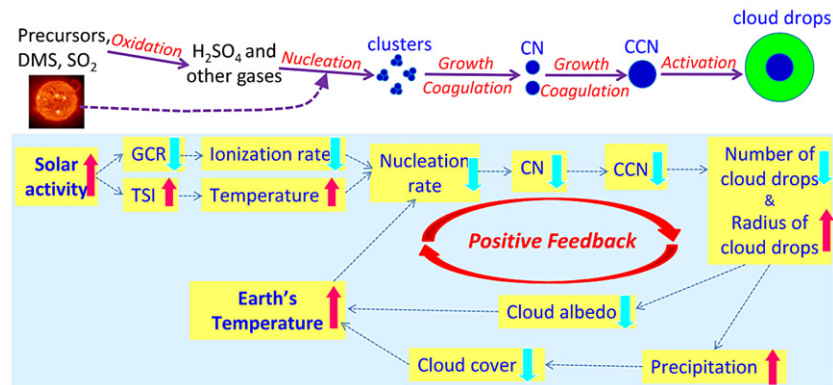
Precursors, DMS, $SO_2$

Oxidation

$H_2SO_4$ and other gases

Nucleation

clusters

Growth

Coagulation

CN

Growth

Coagulation

CCN

Activation

cloud drops

Solar activity

GCR

TSI

Ionization rate

Temperature

Nucleation rate

CN

CCN

Number of cloud drops & Radius of cloud drops

Positive Feedback

Earth's Temperature

Cloud albedo

Cloud cover

Precipitation